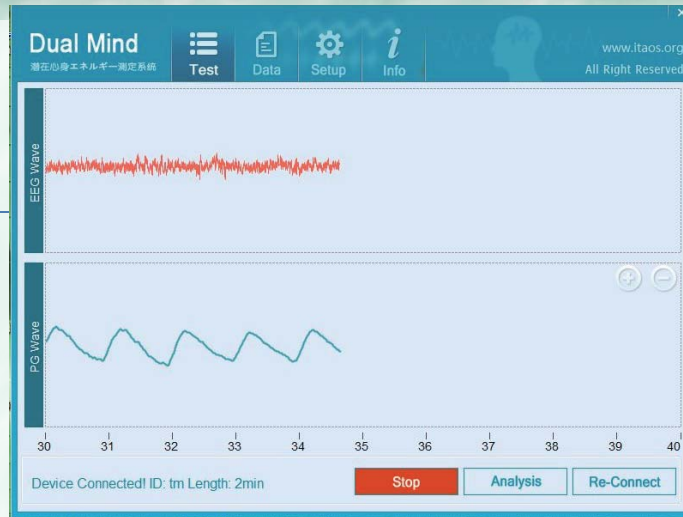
Dual Mind
潜在心身エネルギー測定系統

Test Data Setup Info

www.itaos.org
All Right Reserved

EEG Wave

PG Wave

30 31 32 33 34 35 36 37 38 39 40

Device Connected! ID: tm Length: 2min

Stop Analysis Re-Connect